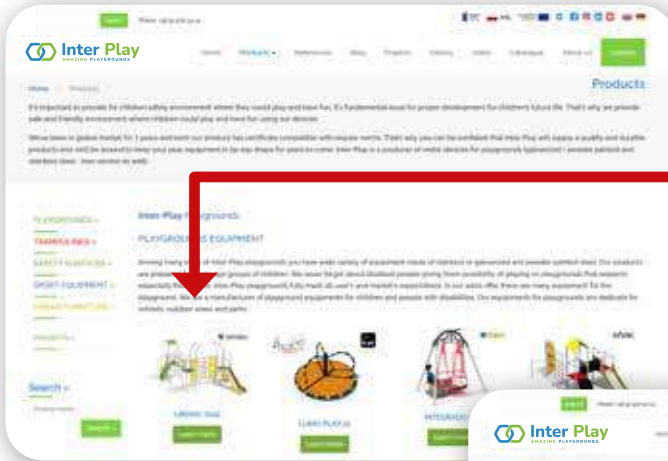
Inter Play
AMAZING PLAYGROUNDS

Products

Inter-Play Playgrounds

PLAYGROUNDS EQUIPMENT

PLAYGROUNDS »
TRAMPOLINES »
SAFETY SURFACES »
SPORT EQUIPMENT »
STREET FURNITURE »
PROJECTS »

Search »

Inter Play
AMAZING PLAYGROUNDS